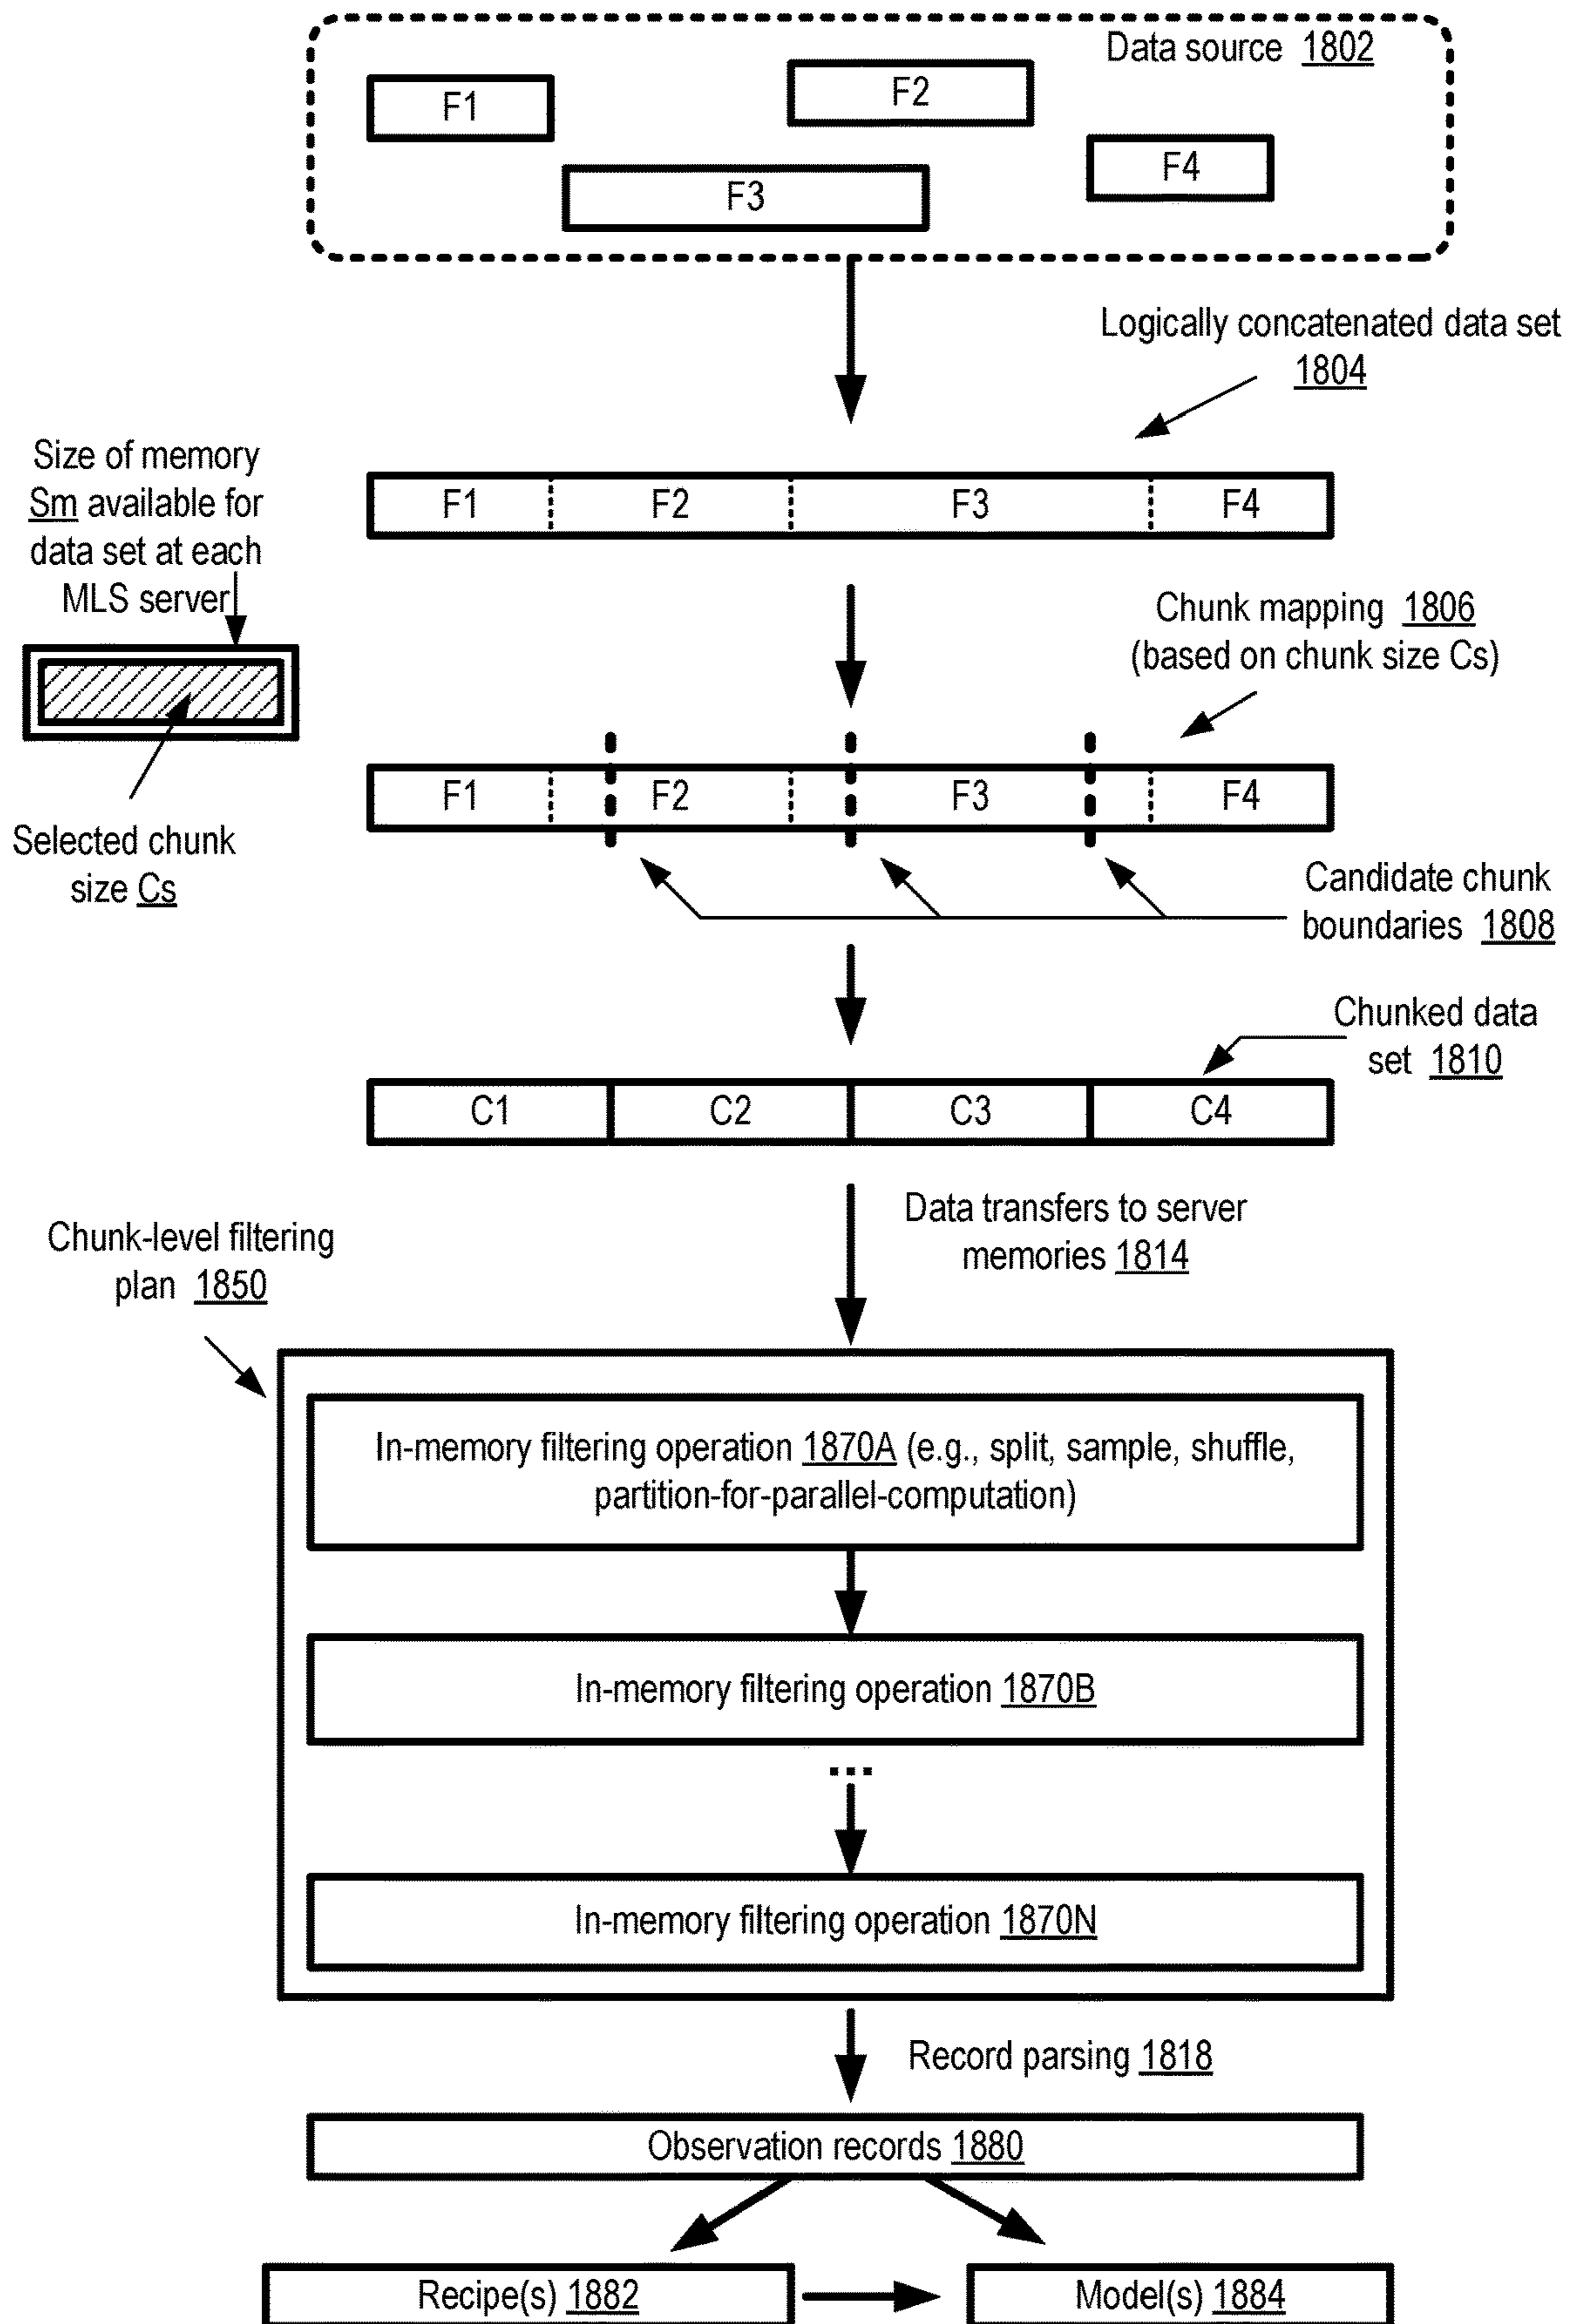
Data source 1802

F1

F2

F3

F4

Logically concatenated data set 1804

Size of memory Sm available for data set at each MLS server

F1 F2 F3 F4

Chunk mapping 1806 (based on chunk size Cs)

Selected chunk size Cs

F1 F2 F3 F4

Candidate chunk boundaries 1808

Chunked data set 1810

C1 C2 C3 C4

Data transfers to server memories 1814

Chunk-level filtering plan 1850

In-memory filtering operation 1870A (e.g., split, sample, shuffle, partition-for-parallel-computation)

In-memory filtering operation 1870B

...

In-memory filtering operation 1870N

Record parsing 1818

Observation records 1880

Recipe(s) 1882

Model(s) 1884